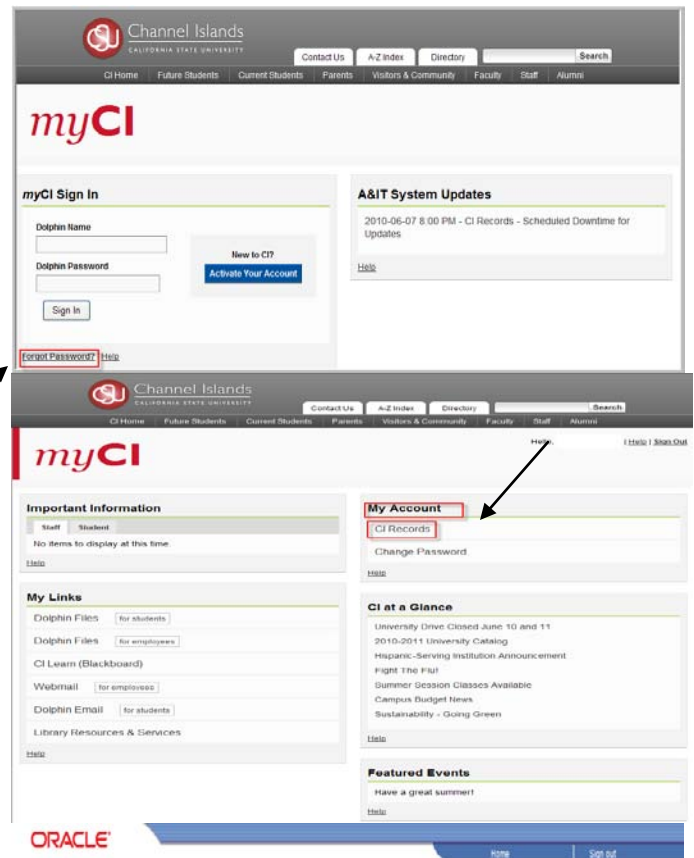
CSU Channel Islands
CALIFORNIA STATE UNIVERSITY

Contact Us | A-Z Index | Directory | Search

CI Home | Future Students | Current Students | Parents | Visitors & Community | Faculty | Staff | Alumni

myCI

myCI Sign In

Dolphin Name

Dolphin Password

Sign In

New to CI?
Activate Your Account

Forgot Password? Help

A&IT System Updates

2010-06-07 8:00 PM - CI Records - Scheduled Downtime for Updates

Help

CSU Channel Islands
CALIFORNIA STATE UNIVERSITY

Contact Us | A-Z Index | Directory | Search

CI Home | Future Students | Current Students | Parents | Visitors & Community | Faculty | Staff | Alumni

myCI

Hello, | Help | Sign Out

Important Information

Staff | Student

No items to display at this time.

Help

My Links

Dolphin Files for students
Dolphin Files for employees
CI Learn (Blackboard)
Webmail for employees
Dolphin Email for students
Library Resources & Services

Help

My Account

CI Records
Change Password

Help

CI at a Glance

University Drive Closed June 10 and 11
2010-2011 University Catalog
Hispanic-Serving Institution Announcement
Fight The Flu!
Summer Session Classes Available
Campus Budget News
Sustainability - Going Green

Help

Featured Events

Have a great summer!

Help

ORACLE

Home | Sign out